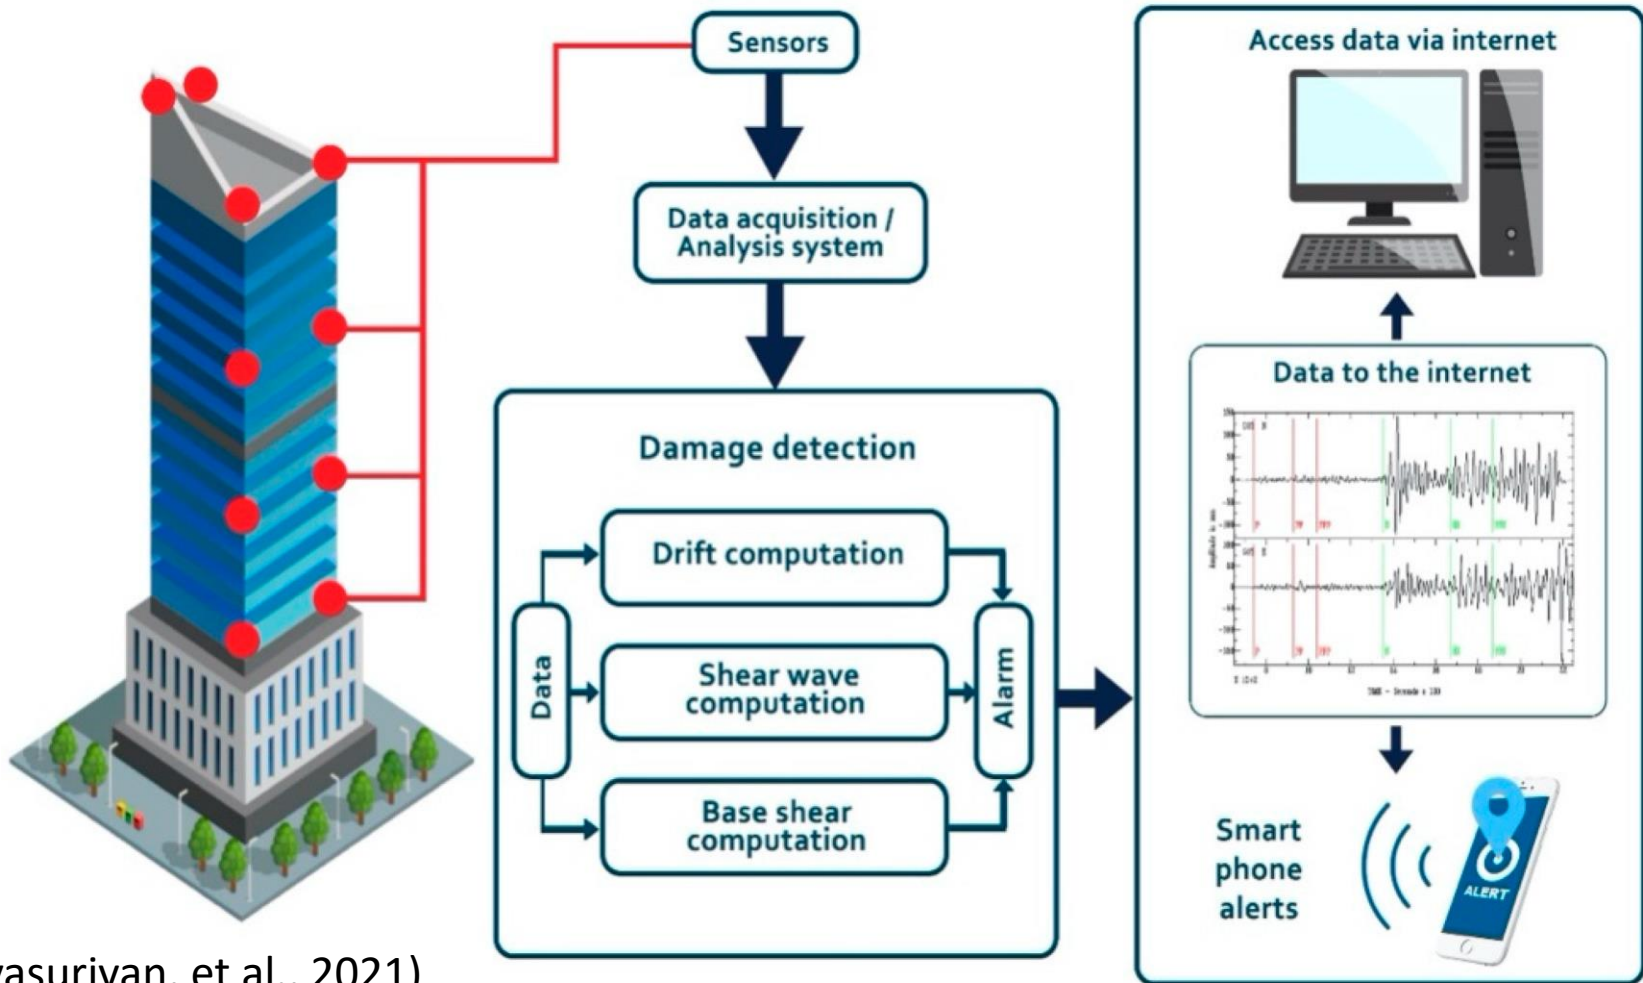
Sensors

Data acquisition / Analysis system

Damage detection

Data

Drift computation

Shear wave computation

Base shear computation

Alarm

Access data via internet

Data to the internet

Smart phone alerts

ALERT

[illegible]yasuriyan, et al., 2021)